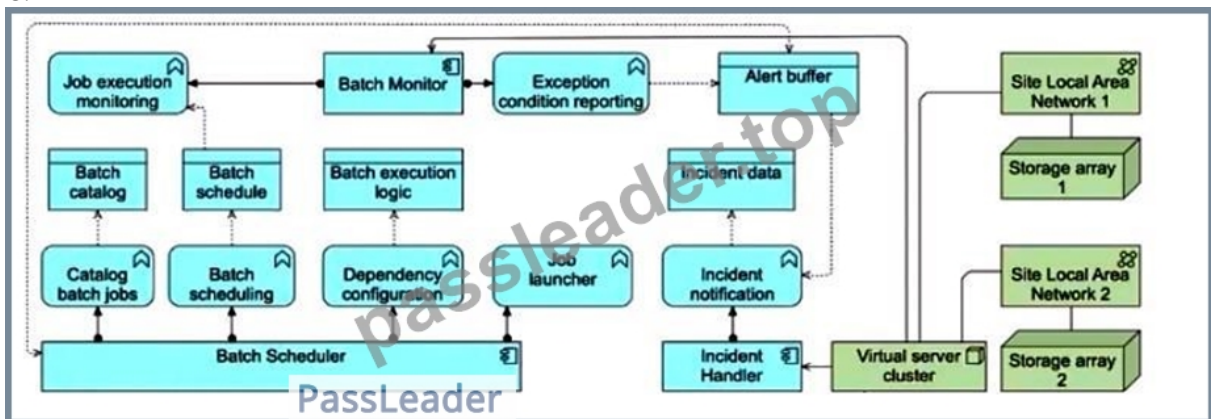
Job execution monitoring

Batch Monitor

Exception condition reporting

Alert buffer

Site Local Area Network 1

Batch catalog

Batch schedule

Batch execution logic

Incident data

Storage array 1

Catalog batch jobs

Batch scheduling

Dependency configuration

Job launcher

Incident notification

Site Local Area Network 2

Batch Scheduler

Incident Handler

Virtual server cluster

Storage array 2

passleader.top

PassLeader